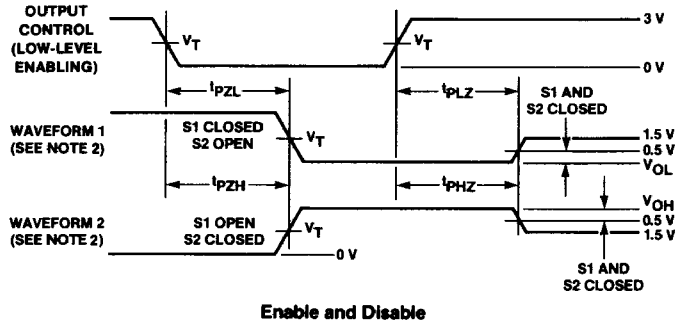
OUTPUT CONTROL (LOW-LEVEL ENABLING)

$V_T$

$V_T$

3 V

0 V

$t_{PZL}$

$t_{PLZ}$

S1 AND S2 CLOSED

WAVEFORM 1 (SEE NOTE 2)

S1 CLOSED S2 OPEN

$V_T$

1.5 V

0.5 V

$V_{OL}$

$t_{PZH}$

$t_{PHZ}$

$V_{OH}$

WAVEFORM 2 (SEE NOTE 2)

S1 OPEN S2 CLOSED

$V_T$

0 V

0.5 V

1.5 V

S1 AND S2 CLOSED

Enable and Disable